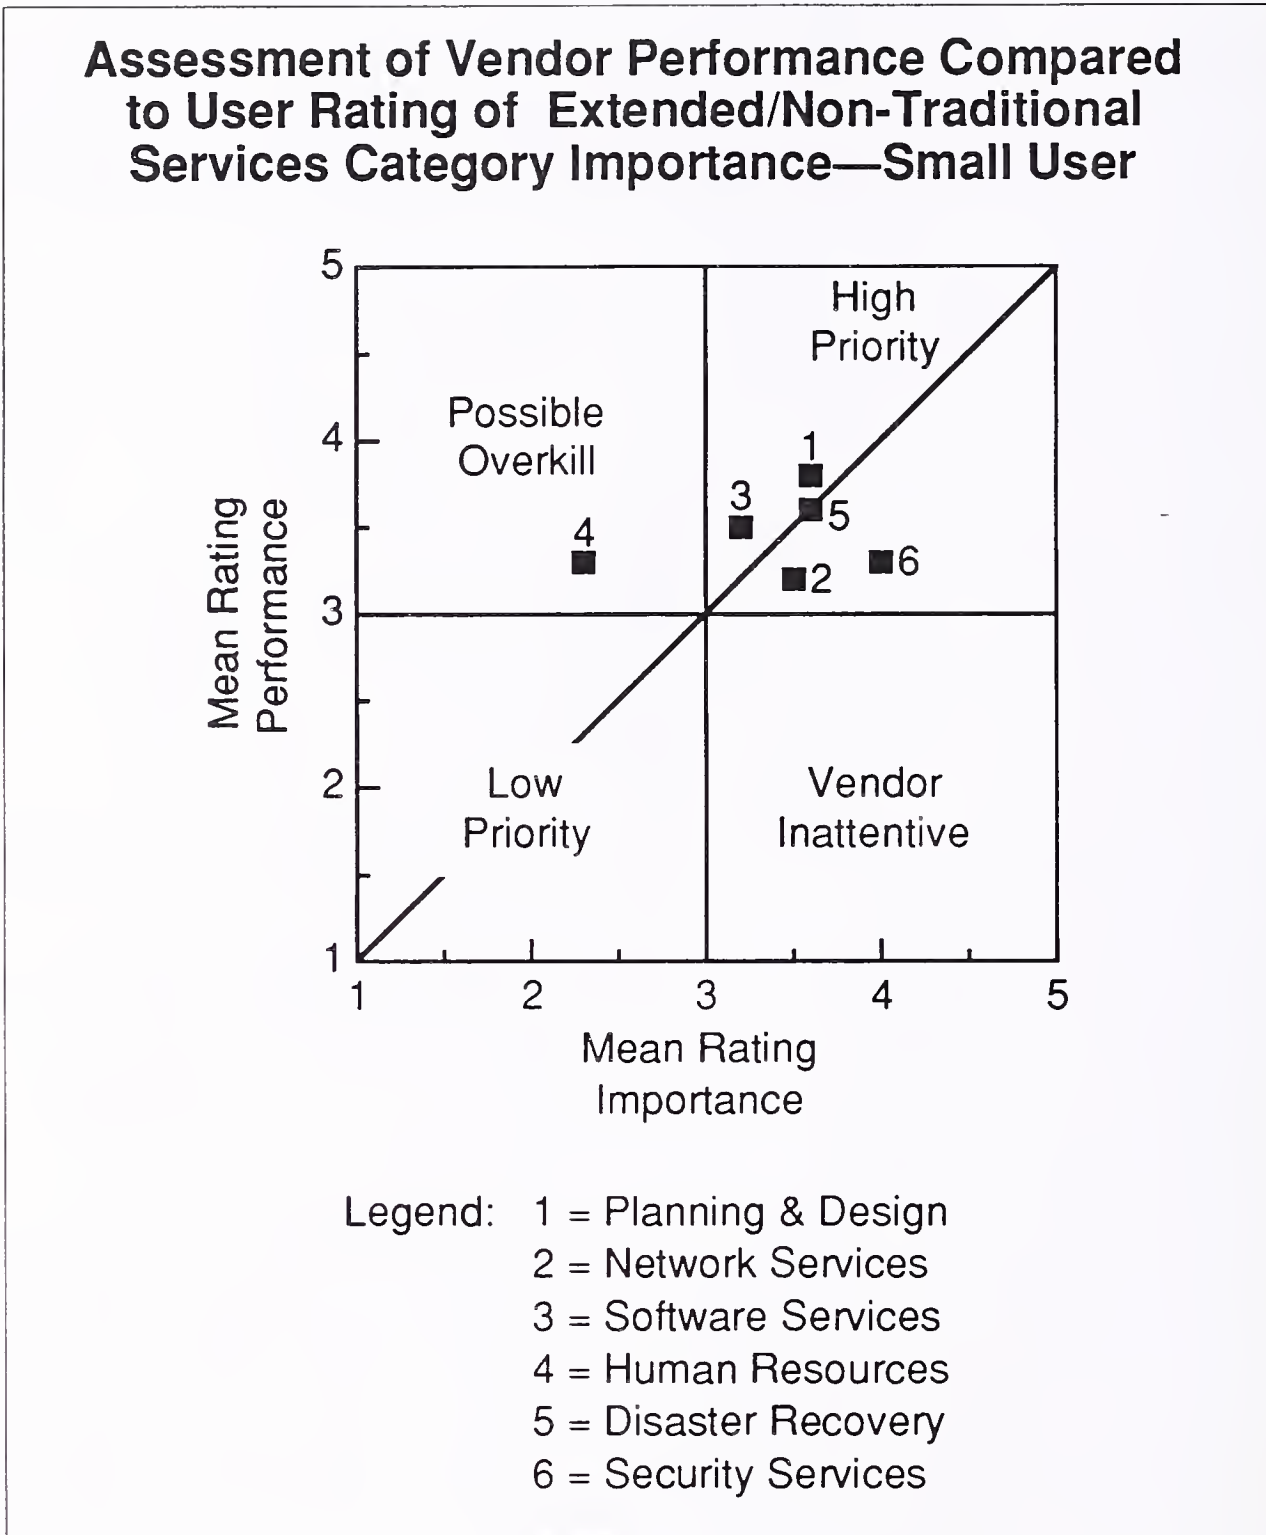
Assessment of Vendor Performance Compared to User Rating of Extended/Non-Traditional Services Category Importance—Small User

5
4
3
2
1

High Priority

Possible Overkill

1
3
5
4
6
2

Low Priority

Vendor Inattentive

Mean Rating Performance

1 2 3 4 5

Mean Rating Importance

Legend: 1 = Planning & Design
2 = Network Services
3 = Software Services
4 = Human Resources
5 = Disaster Recovery
6 = Security Services